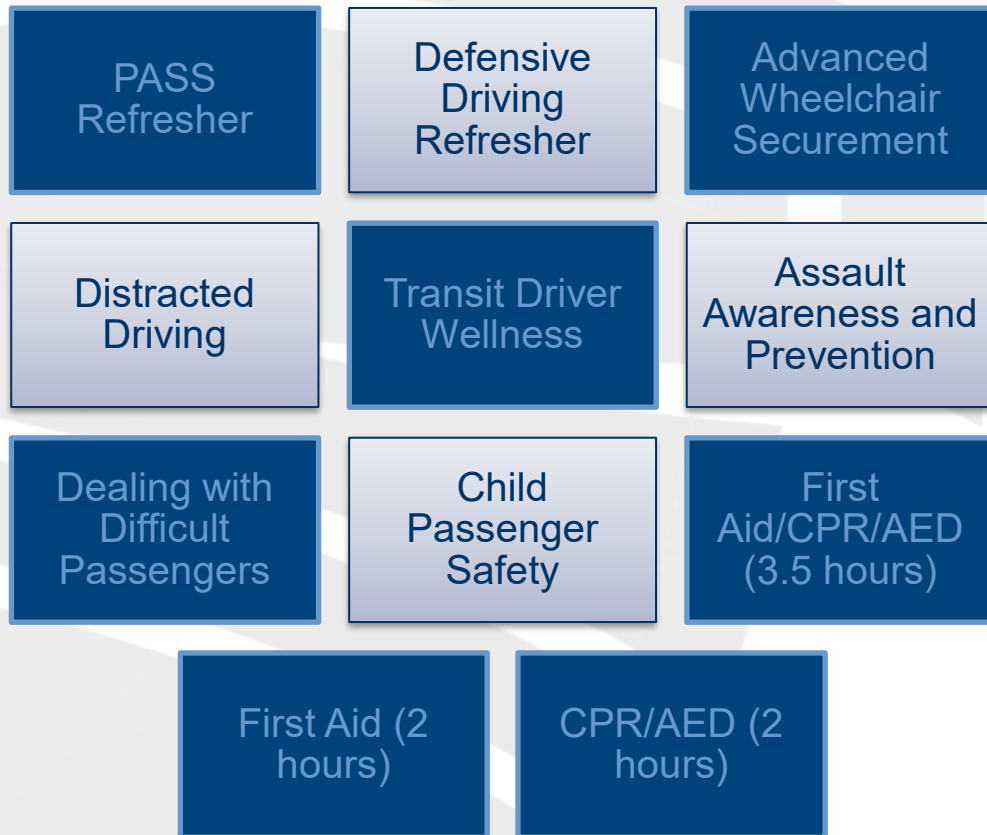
PASS Refresher

Defensive Driving Refresher

Advanced Wheelchair Securement

Distracted Driving

Transit Driver Wellness

Assault Awareness and Prevention

Dealing with Difficult Passengers

Child Passenger Safety

First Aid/CPR/AED (3.5 hours)

First Aid (2 hours)

CPR/AED (2 hours)